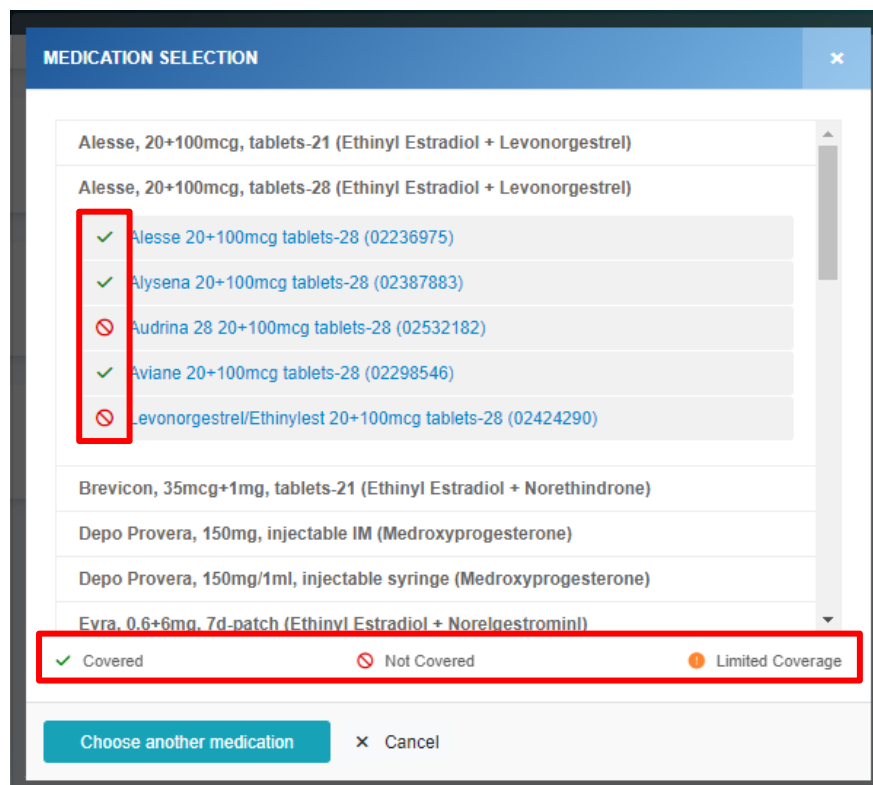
MEDICATION SELECTION

×

Alesse, 20+100mcg, tablets-21 (Ethinyl Estradiol + Levonorgestrel)

Alesse, 20+100mcg, tablets-28 (Ethinyl Estradiol + Levonorgestrel)

Alesse 20+100mcg tablets-28 (02236975)

Alysena 20+100mcg tablets-28 (02387883)

Audrina 28 20+100mcg tablets-28 (02532182)

Aviane 20+100mcg tablets-28 (02298546)

Levonorgestrel/Ethinylest 20+100mcg tablets-28 (02424290)

Brevicon, 35mcg+1mg, tablets-21 (Ethinyl Estradiol + Norethindrone)

Depo Provera, 150mg, injectable IM (Medroxyprogesterone)

Depo Provera, 150mg/1ml, injectable syringe (Medroxyprogesterone)

Evra, 0.6+6mg, 7d-patch (Ethinyl Estradiol + Norelgestromin)

Covered

Not Covered

Limited Coverage

Choose another medication

× Cancel